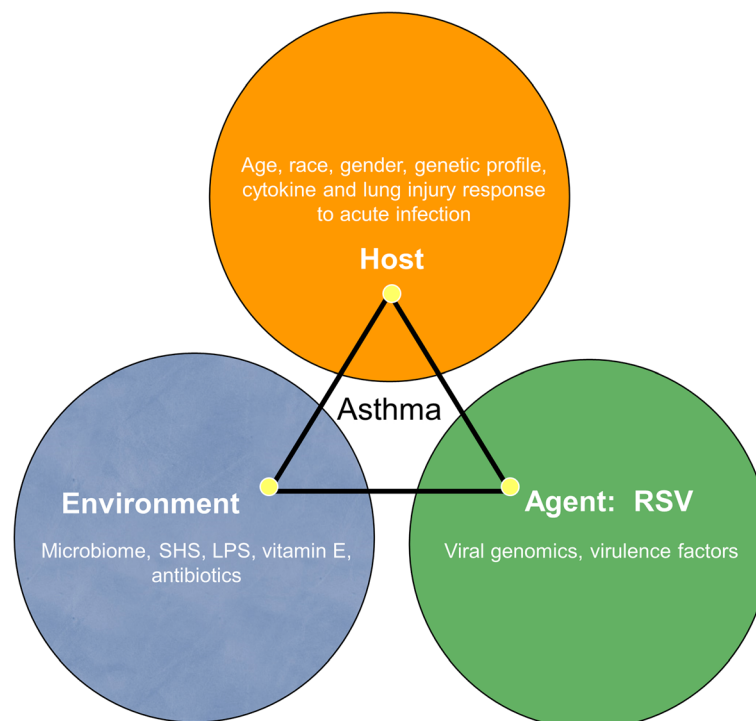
Age, race, gender, genetic profile, cytokine and lung injury response to acute infection

Host

Asthma

Environment

Microbiome, SHS, LPS, vitamin E, antibiotics

Agent: RSV

Viral genomics, virulence factors